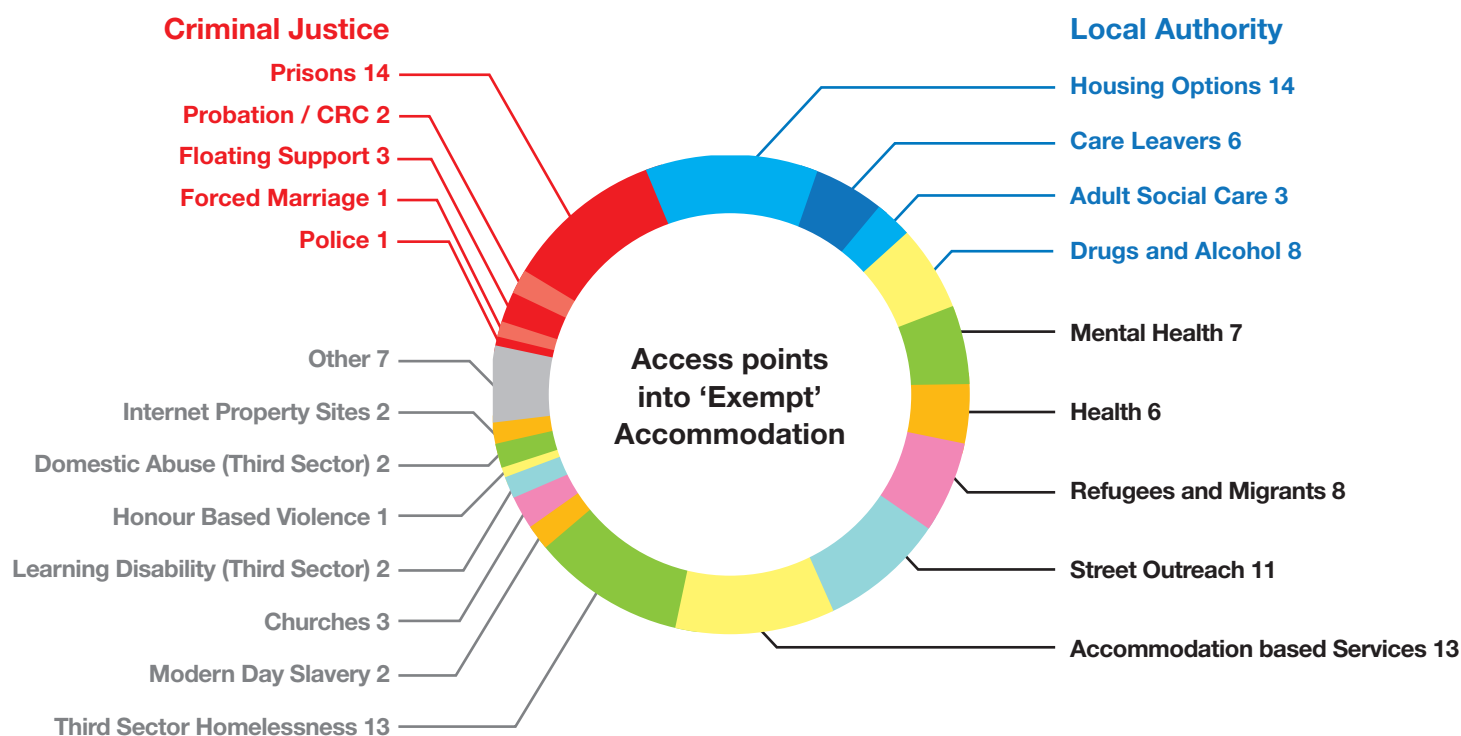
Criminal Justice

Prisons 14

Probation / CRC 2

Floating Support 3

Forced Marriage 1

Police 1

Other 7

Internet Property Sites 2

Domestic Abuse (Third Sector) 2

Honour Based Violence 1

Learning Disability (Third Sector) 2

Churches 3

Modern Day Slavery 2

Third Sector Homelessness 13

Local Authority

Housing Options 14

Care Leavers 6

Adult Social Care 3

Drugs and Alcohol 8

Mental Health 7

Health 6

Refugees and Migrants 8

Street Outreach 11

Accommodation based Services 13

Access points into 'Exempt' Accommodation